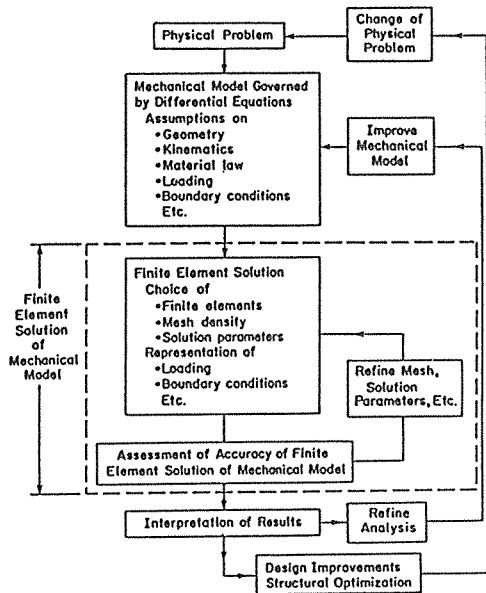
Change of Physical Problem

Physical Problem

Mechanical Model Governed by Differential Equations
Assumptions on
•Geometry
•Kinematics
•Material law
•Loading
•Boundary conditions
Etc.

Improve Mechanical Model

Finite Element Solution of Mechanical Model

Finite Element Solution
Choice of
•Finite elements
•Mesh density
•Solution parameters
Representation of
•Loading
•Boundary conditions
Etc.

Refine Mesh, Solution Parameters, Etc.

Assessment of Accuracy of Finite Element Solution of Mechanical Model

Interpretation of Results

Refine Analysis

Design Improvements
Structural Optimization